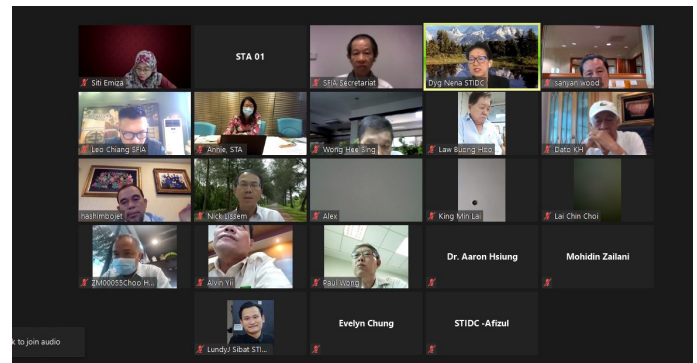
Siti Emiza
STA 01
SFIA Secretariat
Dyg Nena STIDC
sanjan wood
Leo Chiang SFIA
Annie, STA
Wong Hee Sing
Law Buong Hiie
Dato KH
hashimbojet
Nick Lissem
Alex
King Min Lai
Lai Chin Choi
ZM00055Choo H...
Alvin Yii
Paul Wong
Dr. Aaron Hsiung
Mohidin Zailani
k to join audio
LundyJ Sibat STI...
Evelyn Chung
STIDC -Afizul